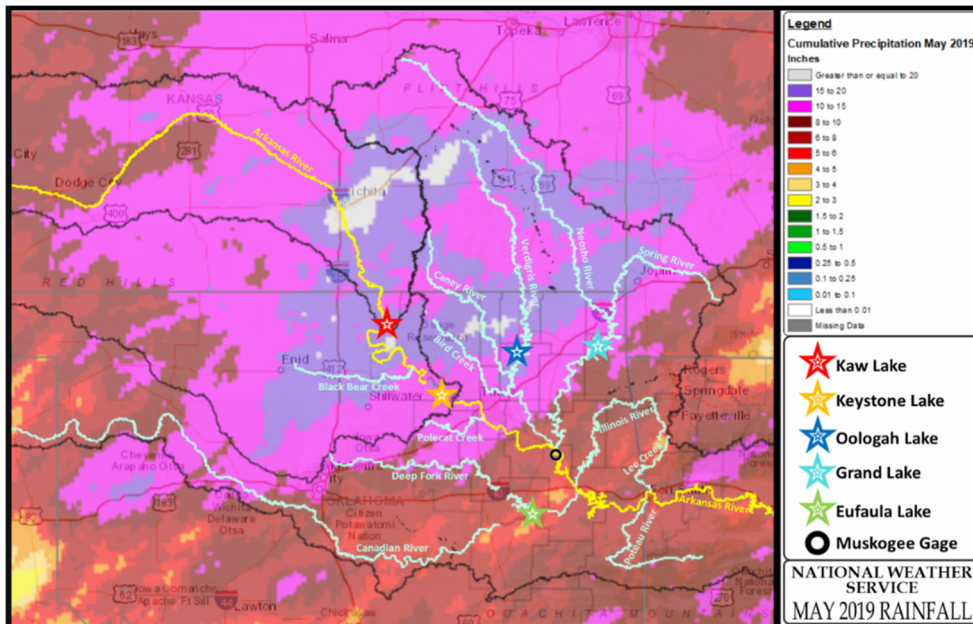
Legend
Cumulative Precipitation May 2019
Inches
Greater than or equal to 20
15 to 20
10 to 15
8 to 10
6 to 8
5 to 6
4 to 5
3 to 4
2 to 3
1.5 to 2
1 to 1.5
0.5 to 1
0.25 to 0.5
0.1 to 0.25
0.01 to 0.1
Less than 0.01
Missing Data

Kaw Lake
Keystone Lake
Oologah Lake
Grand Lake
Eufaula Lake
Muskogee Gage

NATIONAL WEATHER SERVICE
MAY 2019 RAINFALL

Salina
Topeka
Lawrence
KANSAS
FLINT HILLS
Arkansas River
City
Dodge City
Wichita
RED HILLS
Caney River
Verdigris River
Neosho River
Spring River
Joplin
Bird Creek
Enid
Black Bear Creek
Stillwater
Rogers
Springdale
Fayetteville
Illinois River
Polecat Creek
Cheyenne Arapaho
Deep Fork River
Lee Creek
OKLAHOMA
Wichita Delaware Otsa
Citizen Potawatomi Nation
Canadian River
Poteau River
Arkansas River
Kiowa Comanche Apache Ft Sill
Lawton
Chickasaw
OUACHITA MOUNTAINS